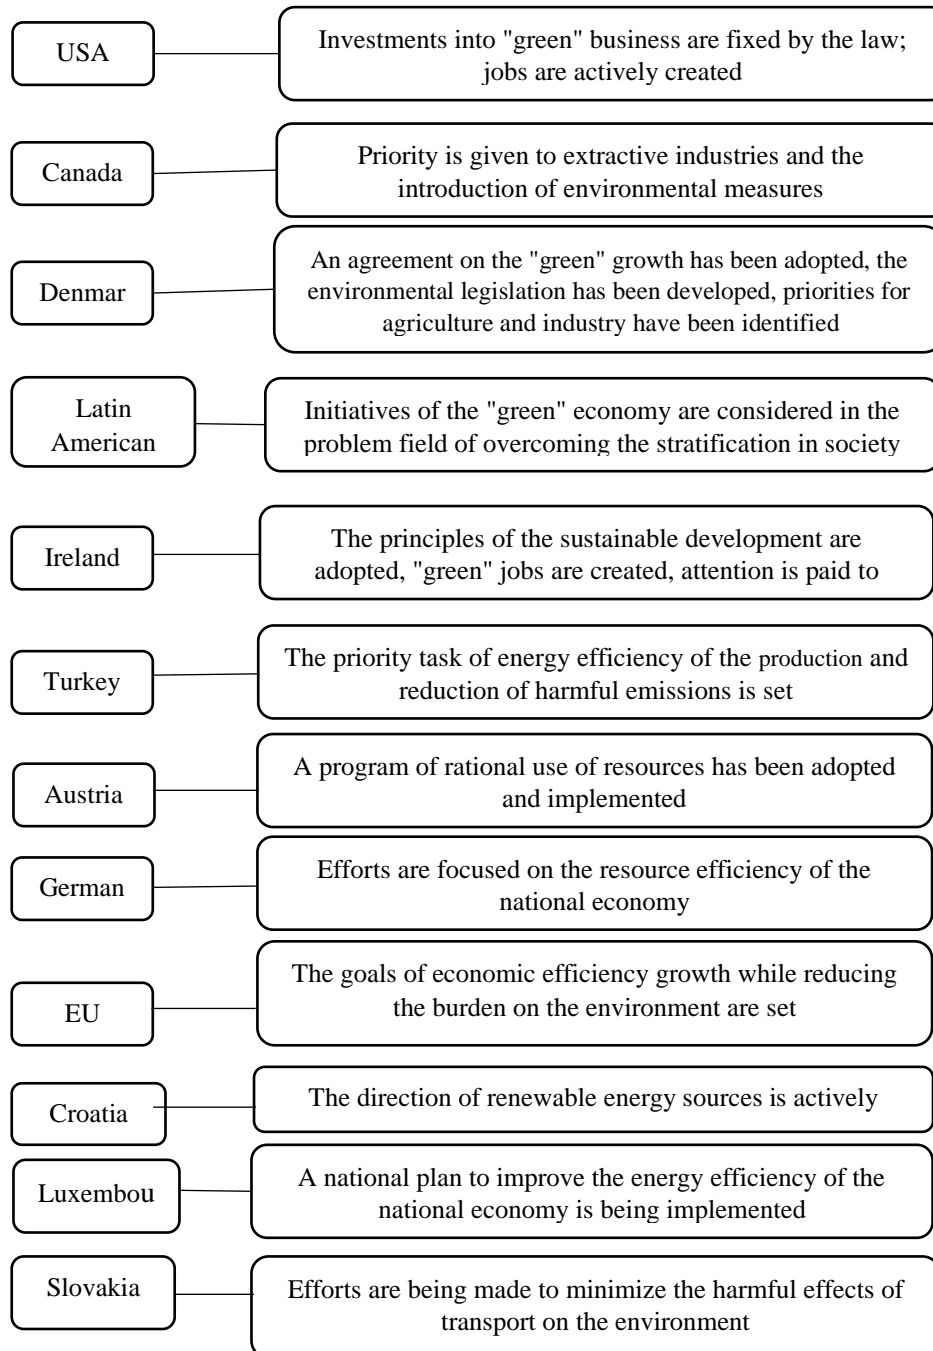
USA

Investments into "green" business are fixed by the law; jobs are actively created

Canada

Priority is given to extractive industries and the introduction of environmental measures

Denmar

An agreement on the "green" growth has been adopted, the environmental legislation has been developed, priorities for agriculture and industry have been identified

Latin American

Initiatives of the "green" economy are considered in the problem field of overcoming the stratification in society

Ireland

The principles of the sustainable development are adopted, "green" jobs are created, attention is paid to

Turkey

The priority task of energy efficiency of the production and reduction of harmful emissions is set

Austria

A program of rational use of resources has been adopted and implemented

German

Efforts are focused on the resource efficiency of the national economy

EU

The goals of economic efficiency growth while reducing the burden on the environment are set

Croatia

The direction of renewable energy sources is actively

Luxembou

A national plan to improve the energy efficiency of the national economy is being implemented

Slovakia

Efforts are being made to minimize the harmful effects of transport on the environment